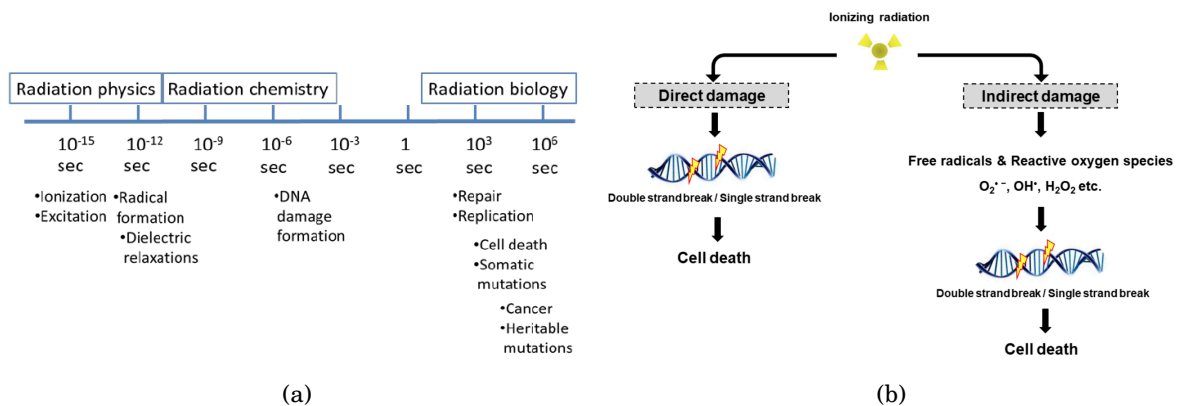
Radiation physics

Radiation chemistry

Radiation biology

$10^{-15}$ sec

$10^{-12}$ sec

$10^{-9}$ sec

$10^{-6}$ sec

$10^{-3}$ sec

1 sec

$10^{3}$ sec

$10^{6}$ sec

•Ionization
•Excitation

•Radical formation
•Dielectric relaxations

•DNA damage formation

•Repair
•Replication
•Cell death
•Somatic mutations
•Cancer
•Heritable mutations

(a)

Ionizing radiation

Direct damage

Double strand break / Single strand break

Cell death

Indirect damage

Free radicals & Reactive oxygen species

$O_2^{\bullet -}$, $OH^{\bullet}$, $H_2O_2$ etc.

Double strand break / Single strand break

Cell death

(b)